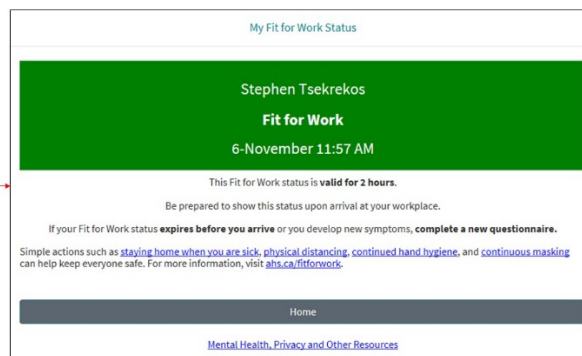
My Fit for Work Status

Stephen Tsekrekos

Fit for Work

6-November 11:57 AM

This Fit for Work status is valid for 2 hours.

Be prepared to show this status upon arrival at your workplace.

If your Fit for Work status expires before you arrive or you develop new symptoms, complete a new questionnaire.

Simple actions such as staying home when you are sick, physical distancing, continued hand hygiene, and continuous masking can help keep everyone safe. For more information, visit ahs.ca/fitforwork.

Home

Mental Health, Privacy and Other Resources